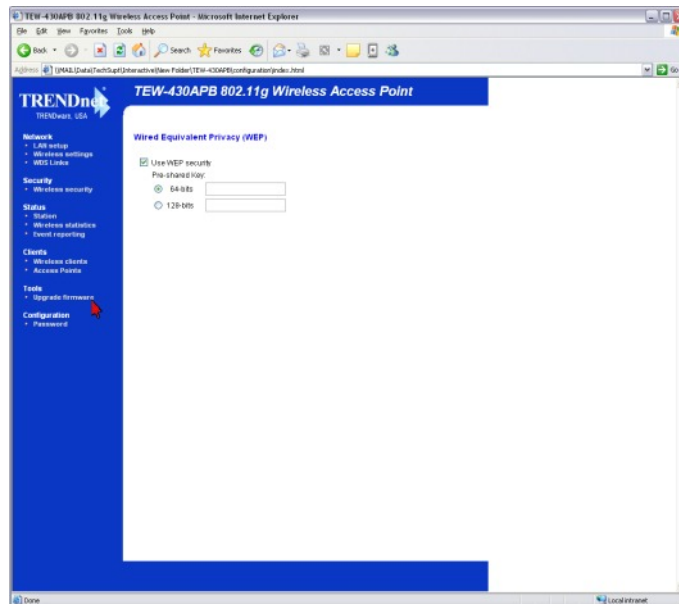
TEW-430APB 802.11g Wireless Access Point - Microsoft Internet Explorer

File Edit View Favorites Tools Help

Back Search Favorites

Address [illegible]\TEW-430APB\configuration\index.html

Go

TRENDnet
TRENDware, USA

TEW-430APB 802.11g Wireless Access Point

Network
• LAN setup
• Wireless settings
• WDS Links

Security
• Wireless security

Status
• Station
• Wireless statistics
• Event reporting

Clients
• Wireless clients
• Access Points

Tools
• Upgrade firmware

Configuration
• Password

Wired Equivalent Privacy (WEP)

Use WEP security
Pre-shared Key:
64-bits
128-bits

Done

Local intranet